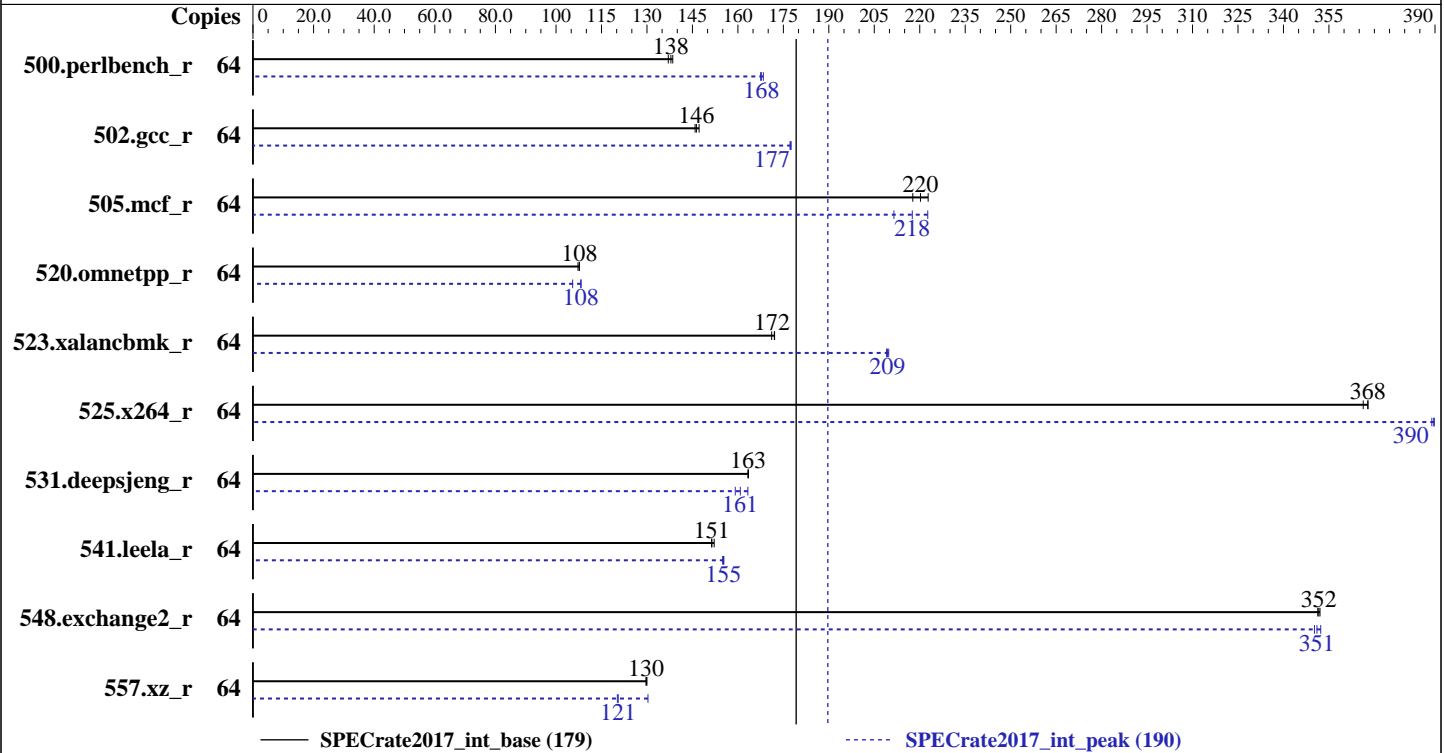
Copies 0 20.0 40.0 60.0 80.0 100 115 130 145 160 175 190 205 220 235 250 265 280 295 310 325 340 355 390

500.perlbench_r 64 138 168

502.gcc_r 64 146 177

505.mcf_r 64 220 218

520.omnetpp_r 64 108 108

523.xalancbmk_r 64 172 209

525.x264_r 64 368 390

531.deepsjeng_r 64 163 161

541.leela_r 64 151 155

548.exchange2_r 64 352 351

557.xz_r 64 130 121

SPECrate2017_int_base (179)

SPECrate2017_int_peak (190)